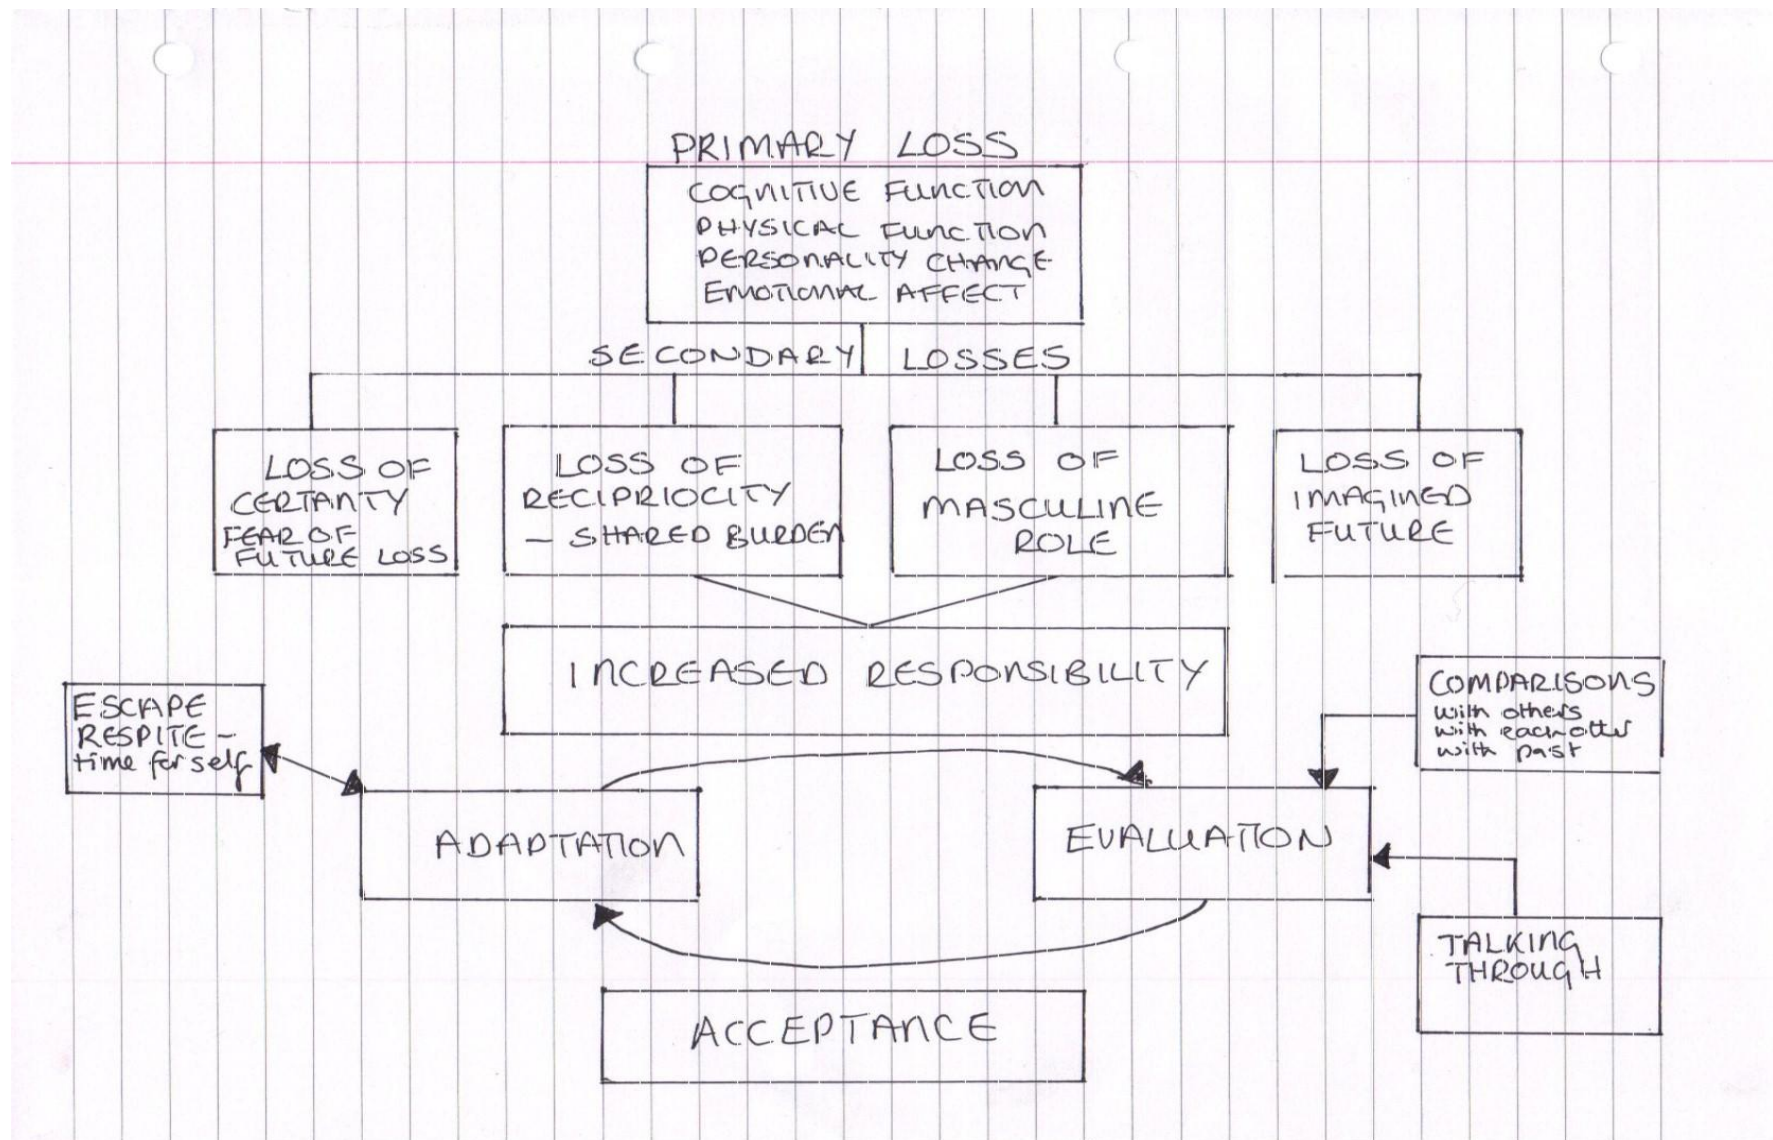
PRIMARY LOSS

COGNITIVE FUNCTION
PHYSICAL FUNCTION
PERSONALITY CHANGE
EMOTIONAL AFFECT

SECONDARY LOSSES

LOSS OF CERTAINTY
FEAR OF FUTURE LOSS

LOSS OF RECIPRIOCITY
– SHARED BURDEN

LOSS OF MASCULINE ROLE

LOSS OF IMAGINED FUTURE

INCREASED RESPONSIBILITY

ESCAPE
RESPITE – time for self

COMPARISONS
with others
with each other
with past

ADAPTATION

EVALUATION

TALKING THROUGH

ACCEPTANCE